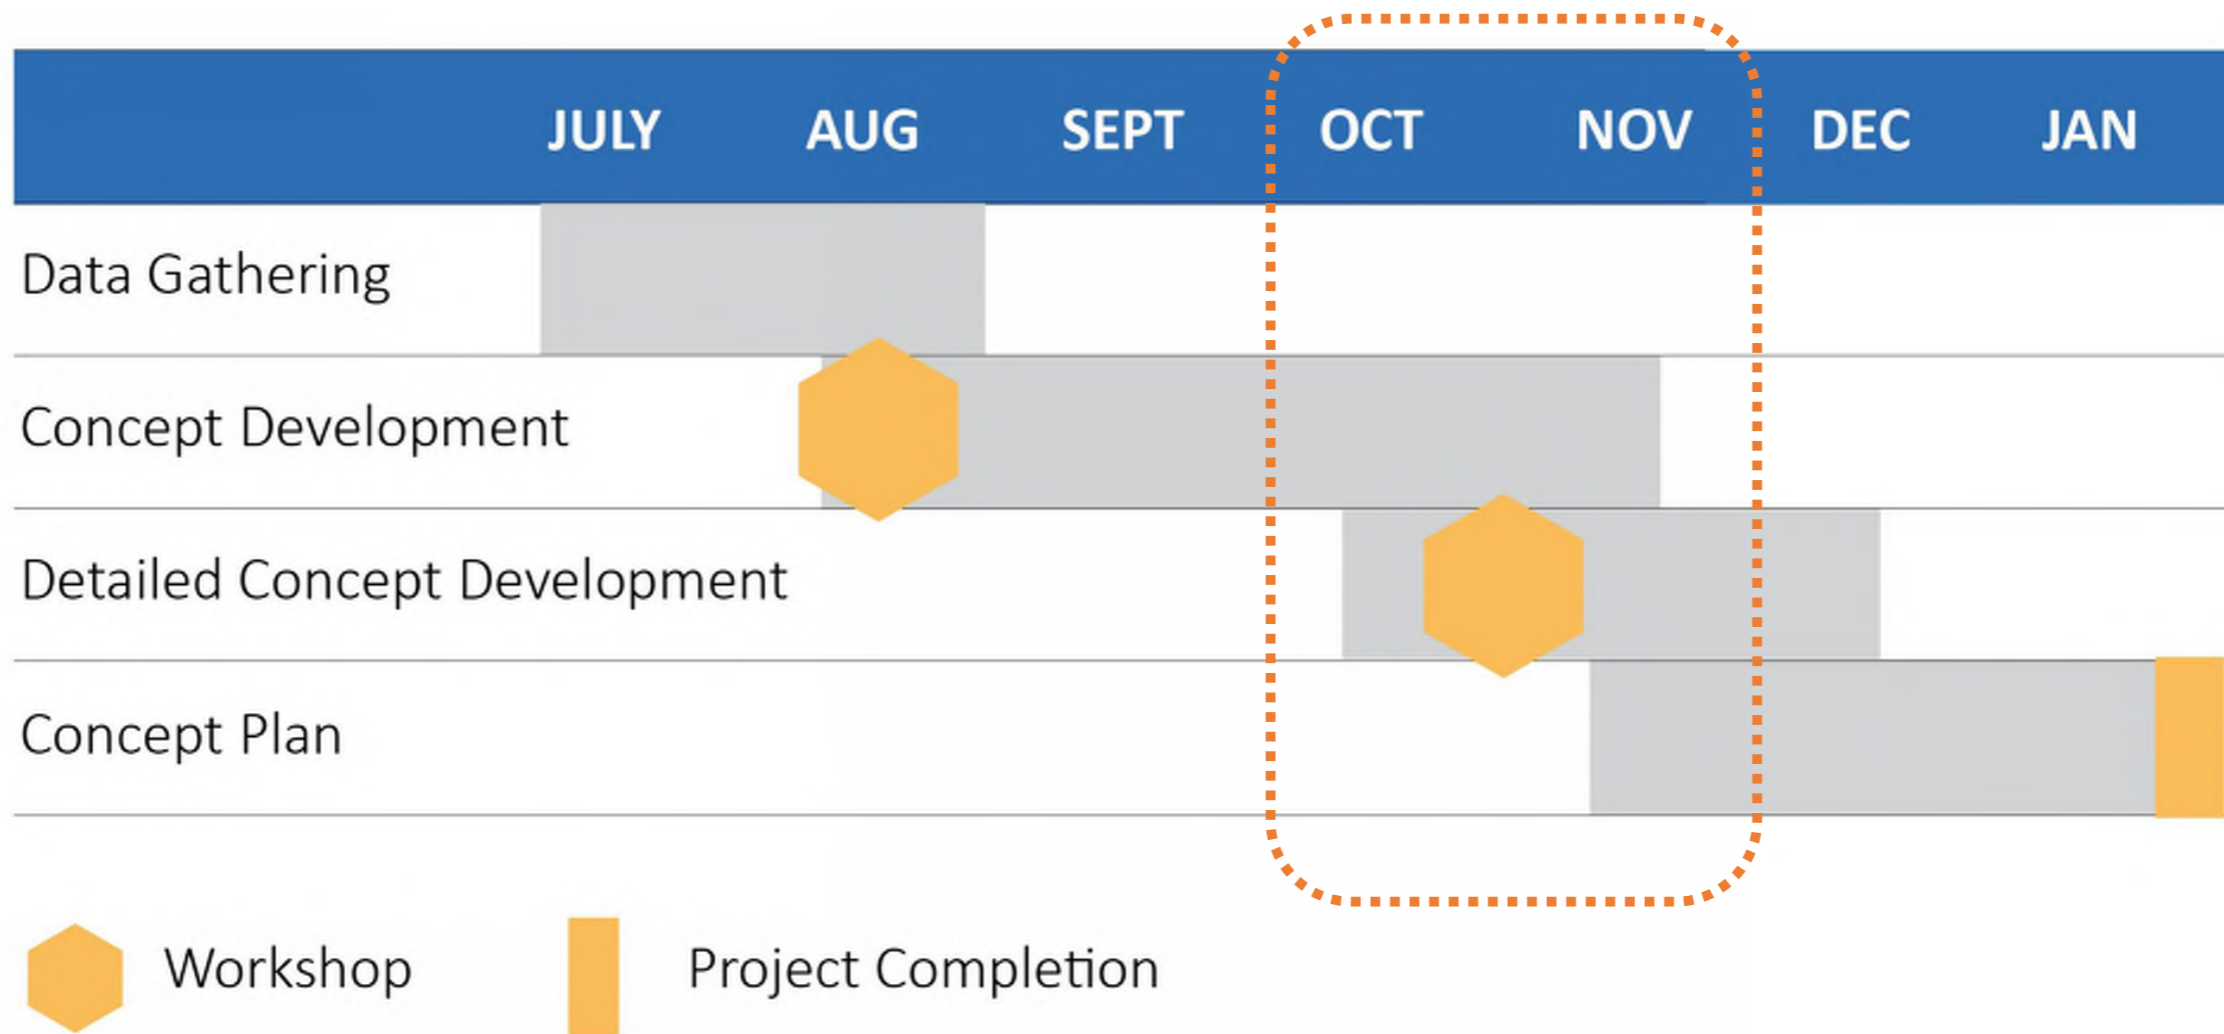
| | JULY | AUG | SEPT | OCT | NOV | DEC | JAN |
|---|---|---|---|---|---|---|---|
| Data Gathering | | | | | | | |
| Concept Development | | | | | | | |
| Detailed Concept Development | | | | | | | |
| Concept Plan | | | | | | | |

Workshop

Project Completion